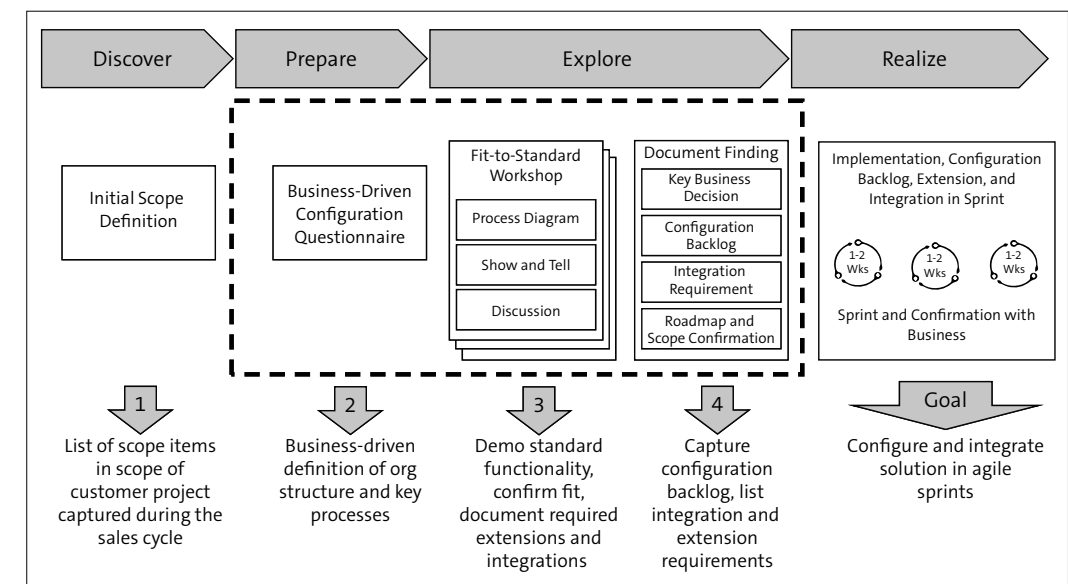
Discover

Prepare

Explore

Realize

Initial Scope Definition

Business-Driven Configuration Questionnaire

Fit-to-Standard Workshop

Process Diagram

Show and Tell

Discussion

Document Finding

Key Business Decision

Configuration Backlog

Integration Requirement

Roadmap and Scope Confirmation

Implementation, Configuration Backlog, Extension, and Integration in Sprint

1-2 Wks

1-2 Wks

1-2 Wks

Sprint and Confirmation with Business

1

List of scope items in scope of customer project captured during the sales cycle

2

Business-driven definition of org structure and key processes

3

Demo standard functionality, confirm fit, document required extensions and integrations

4

Capture configuration backlog, list integration and extension requirements

Goal

Configure and integrate solution in agile sprints